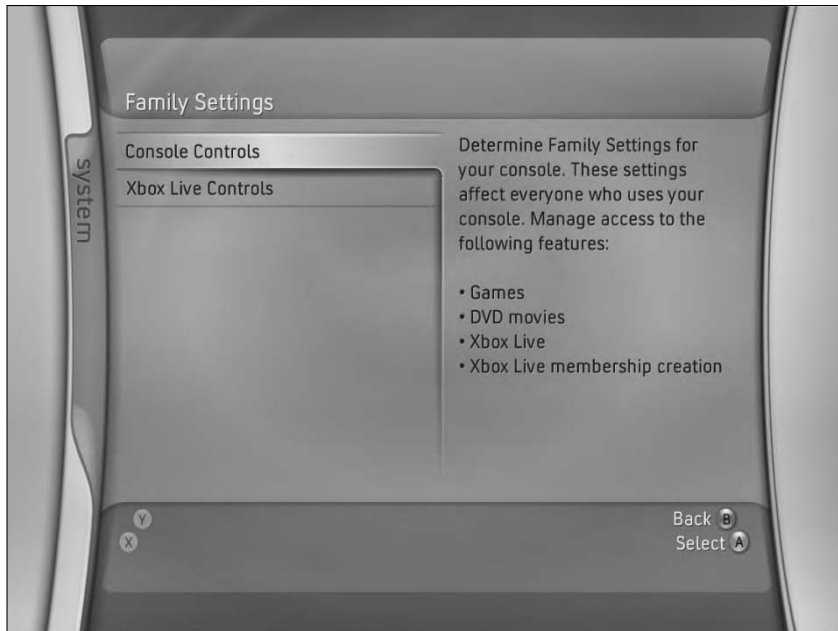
system

Family Settings

Console Controls
Xbox Live Controls

Determine Family Settings for your console. These settings affect everyone who uses your console. Manage access to the following features:

• Games
• DVD movies
• Xbox Live
• Xbox Live membership creation

Y
X

Back B
Select A